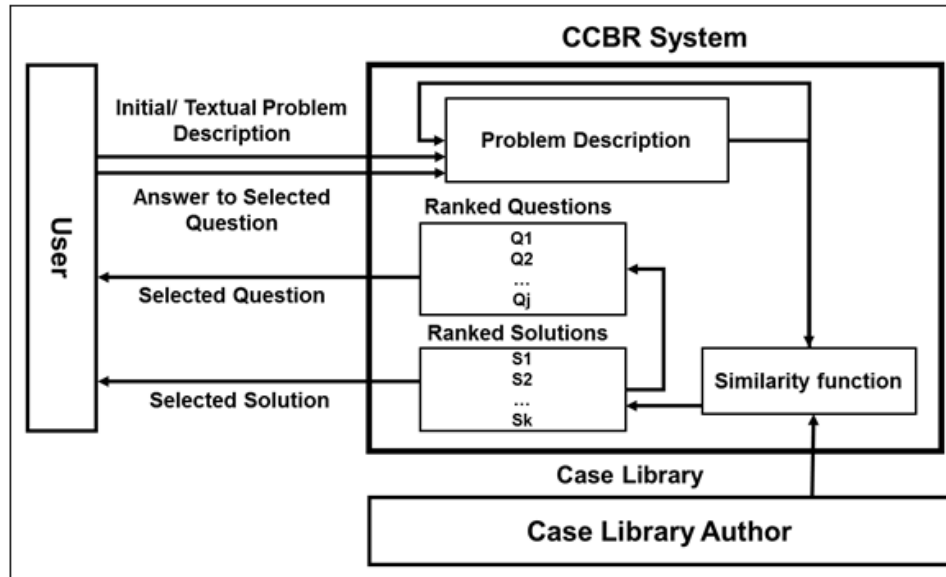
CCBR System

User

Initial/ Textual Problem Description

Answer to Selected Question

Problem Description

Ranked Questions

Q1
Q2
...
Qj

Selected Question

Ranked Solutions

S1
S2
...
Sk

Selected Solution

Similarity function

Case Library

Case Library Author